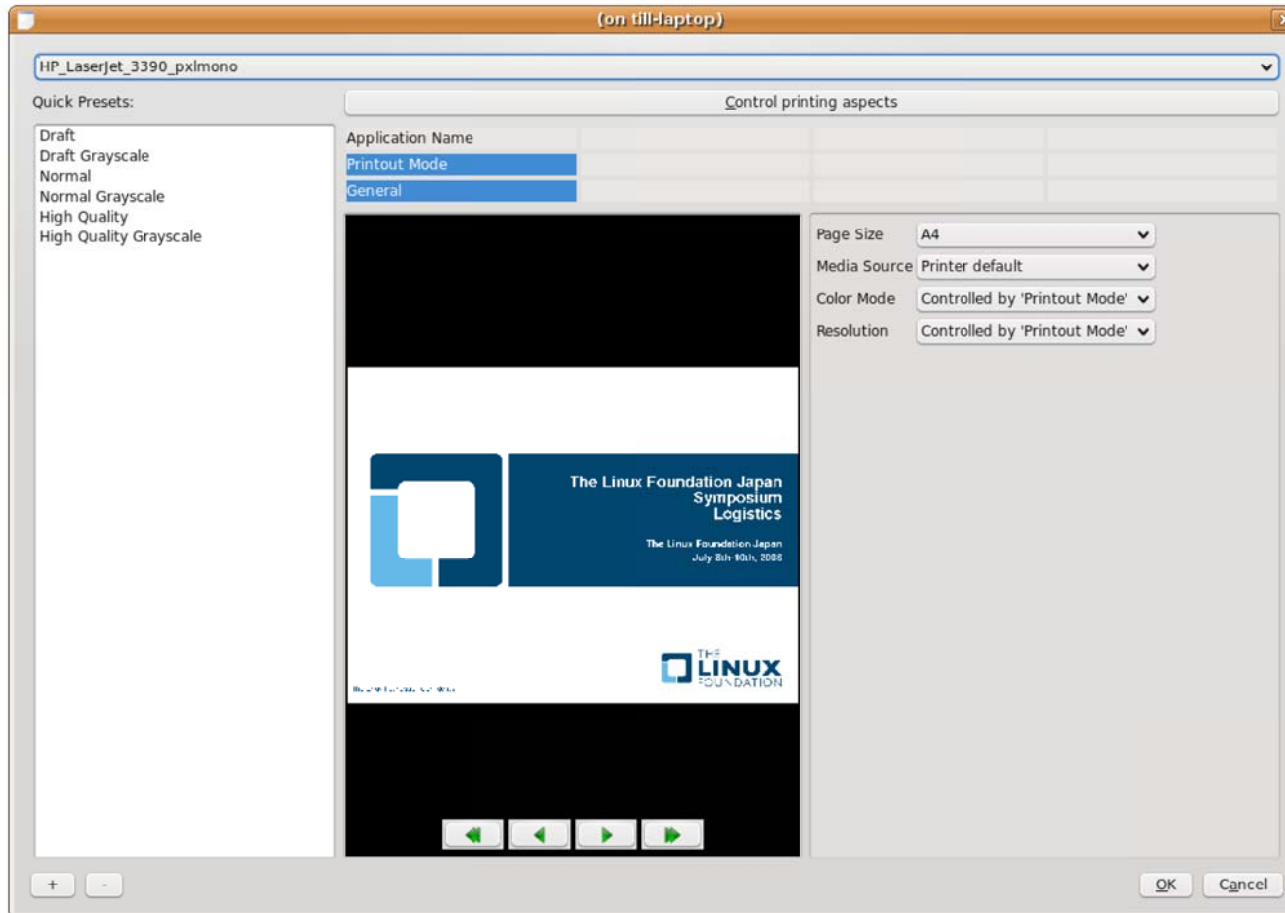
(on till-laptop)

HP_LaserJet_3390_pxlmono

Quick Presets:

Draft
Draft Grayscale
Normal
Normal Grayscale
High Quality
High Quality Grayscale

Control printing aspects

Application Name
Printout Mode
General

The Linux Foundation Japan Symposium Logistics

The Linux Foundation Japan
July 8th-10th, 2008

THE LINUX FOUNDATION

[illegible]

Page Size A4
Media Source Printer default
Color Mode Controlled by 'Printout Mode'
Resolution Controlled by 'Printout Mode'

+ -

OK Cancel